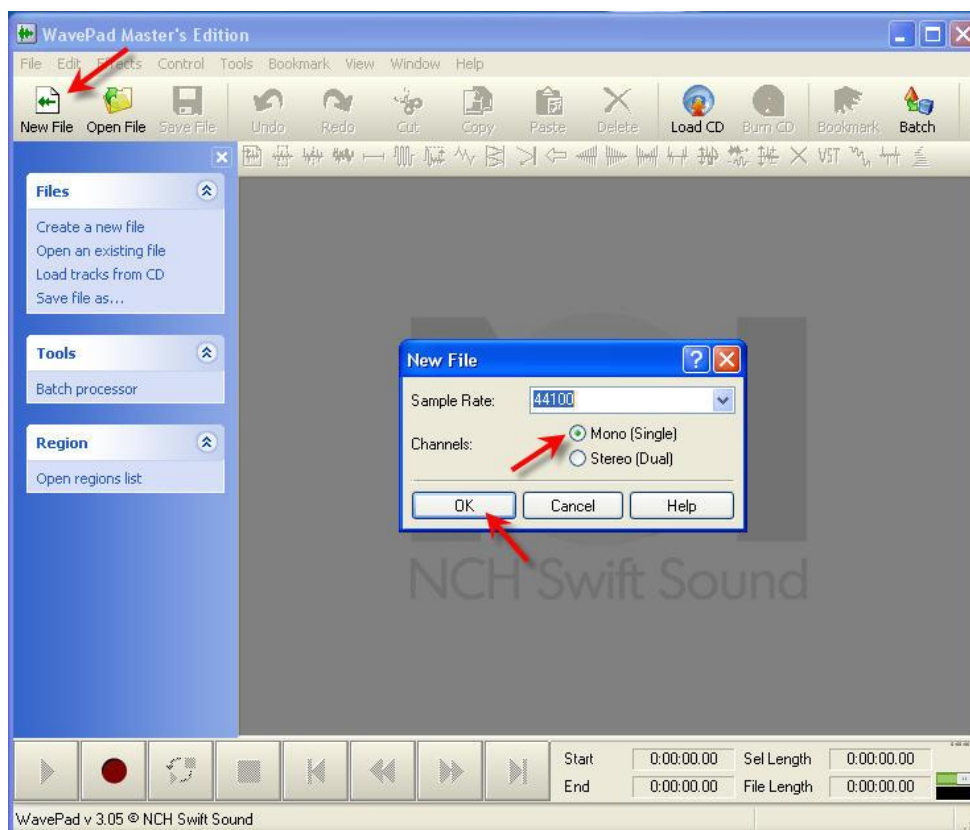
WavePad Master's Edition

File Edit Effects Control Tools Bookmark View Window Help

New File Open File Save File Undo Redo Cut Copy Paste Delete Load CD Burn CD Bookmark Batch

VST

Files

Create a new file
Open an existing file
Load tracks from CD
Save file as...

Tools

Batch processor

Region

Open regions list

New File

Sample Rate: 44100

Channels: Mono (Single) Stereo (Dual)

OK Cancel Help

NCH Swift Sound

Start 0:00:00.00 Sel Length 0:00:00.00
End 0:00:00.00 File Length 0:00:00.00

WavePad v 3.05 © NCH Swift Sound